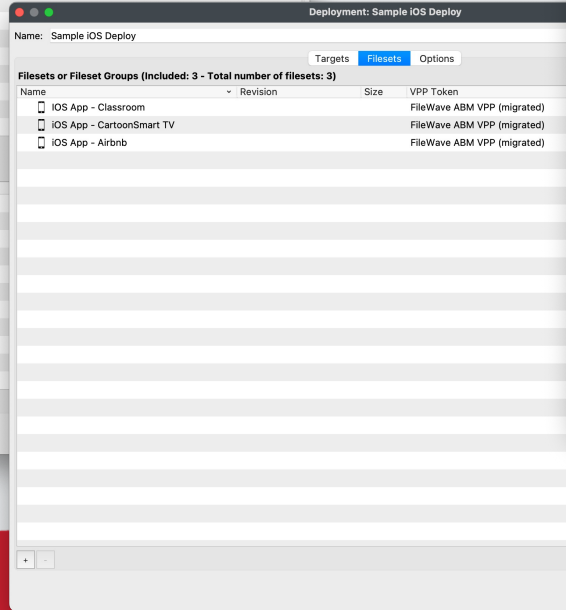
Deployment: Sample iOS Deploy

Name: Sample iOS Deploy

Targets Filesets Options

Filesets or Fileset Groups (Included: 3 - Total number of filesets: 3)

| Name | Revision | Size | VPP Token |
|---|---|---|---|
| iOS App - Classroom | | | FileWave ABM VPP (migrated) |
| iOS App - CartoonSmart TV | | | FileWave ABM VPP (migrated) |
| iOS App - Airbnb | | | FileWave ABM VPP (migrated) |

+ -